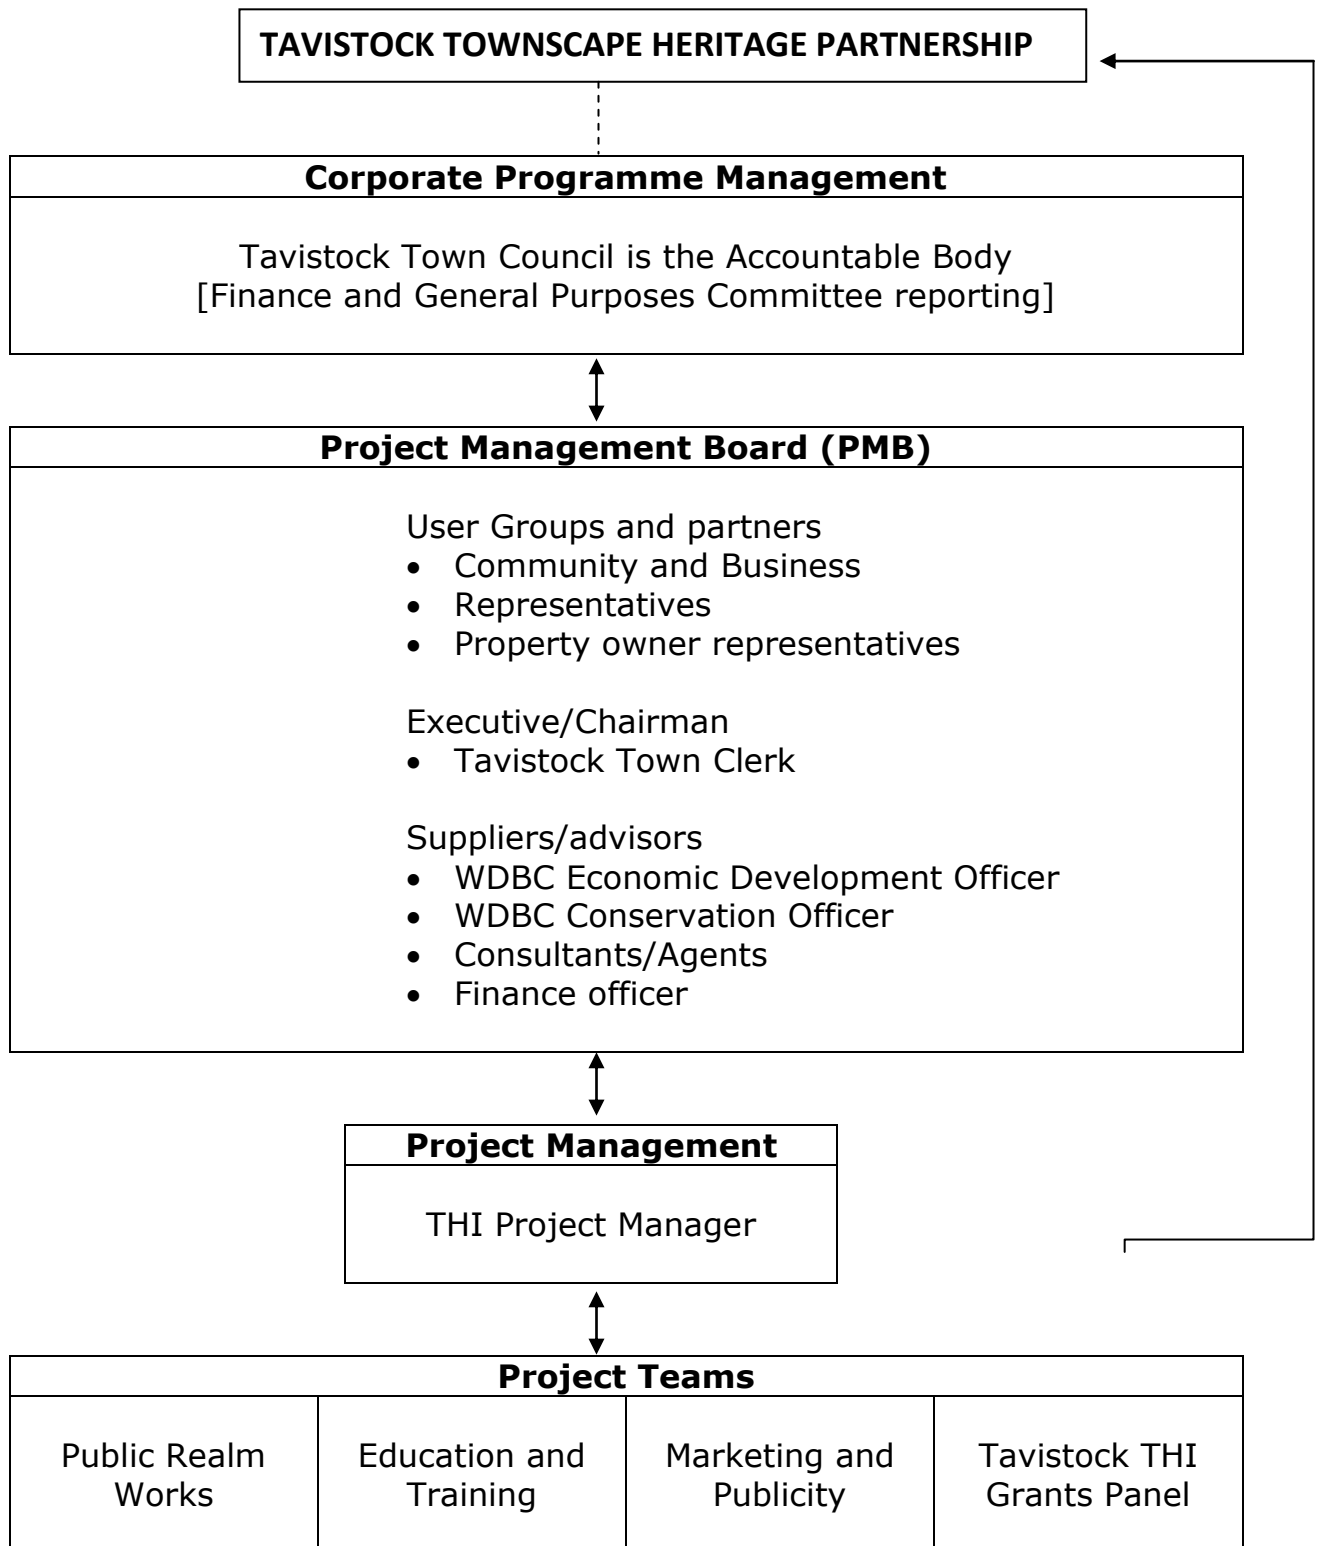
TAVISTOCK TOWNSCAPE HERITAGE PARTNERSHIP

Corporate Programme Management

Tavistock Town Council is the Accountable Body
[Finance and General Purposes Committee reporting]

Project Management Board (PMB)

User Groups and partners
- Community and Business
- Representatives
- Property owner representatives

Executive/Chairman
- Tavistock Town Clerk

Suppliers/advisors
- WDBC Economic Development Officer
- WDBC Conservation Officer
- Consultants/Agents
- Finance officer

Project Management

THI Project Manager

Project Teams

| Public Realm Works | Education and Training | Marketing and Publicity | Tavistock THI Grants Panel |
|---|---|---|---|